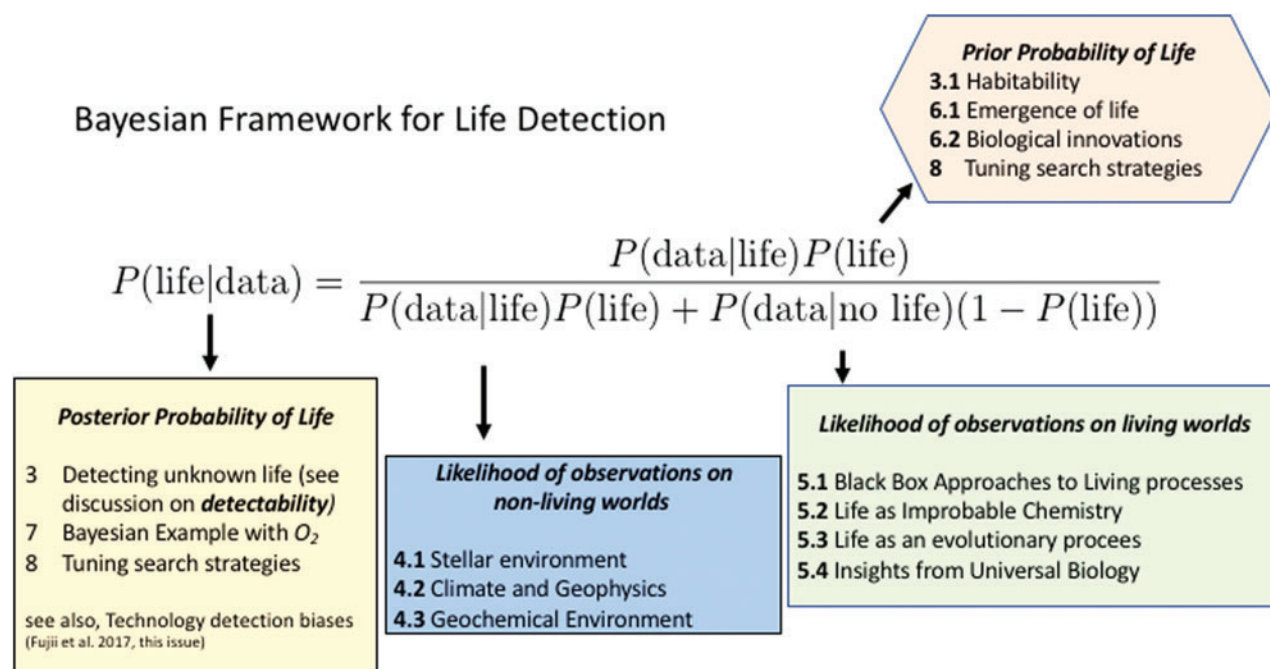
Bayesian Framework for Life Detection

Prior Probability of Life
3.1 Habitability
6.1 Emergence of life
6.2 Biological innovations
8 Tuning search strategies

$P(\text{life}|\text{data}) = \frac{P(\text{data}|\text{life})P(\text{life})}{P(\text{data}|\text{life})P(\text{life}) + P(\text{data}|\text{no life})(1 - P(\text{life}))}$

Posterior Probability of Life

3 Detecting unknown life (see discussion on detectability)
7 Bayesian Example with $O_2$
8 Tuning search strategies

see also, Technology detection biases (Fujii et al. 2017, this issue)

Likelihood of observations on non-living worlds

4.1 Stellar environment
4.2 Climate and Geophysics
4.3 Geochemical Environment

Likelihood of observations on living worlds

5.1 Black Box Approaches to Living processes
5.2 Life as Improbable Chemistry
5.3 Life as an evolutionary procees
5.4 Insights from Universal Biology